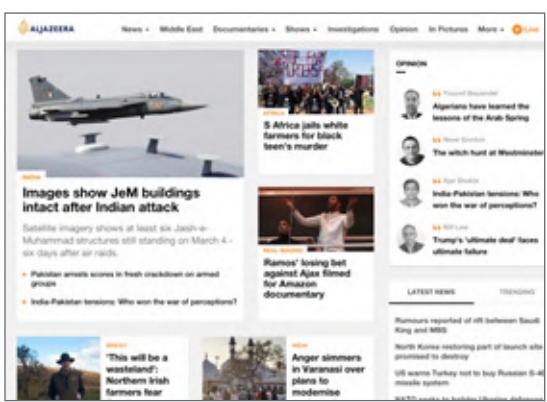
ALJAZEERA

News • Middle East Documentaries • Shows • Investigations Opinion In Pictures More • Live

INDIA

Images show JeM buildings intact after Indian attack

Satellite imagery shows at least six Jaish-e-Muhammad structures still standing on March 4 - six days after air raids.

Pakistan arrests scores in fresh crackdown on armed groups

India-Pakistan tensions: Who won the war of perceptions?

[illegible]

S Africa jails white farmers for black teen's murder

REAL MADRID

Ramos' losing bet against Ajax filmed for Amazon documentary

OPINION

Yousef Beyanolal

Algerians have learned the lessons of the Arab Spring

Steve Gordon

The witch hunt at Westminster

Ajai Shukla

India-Pakistan tensions: Who won the war of perceptions?

Bill Law

Trump's 'ultimate deal' faces ultimate failure

BREXIT

'This will be a wasteland': Northern Irish farmers fear

INDIA

Anger simmers in Varanasi over plans to modernise

LATEST NEWS TRENDING

Rumours reported of rift between Saudi King and MBS

North Korea restoring part of launch site promised to destroy

US warns Turkey not to buy Russian S-400 missile system

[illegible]